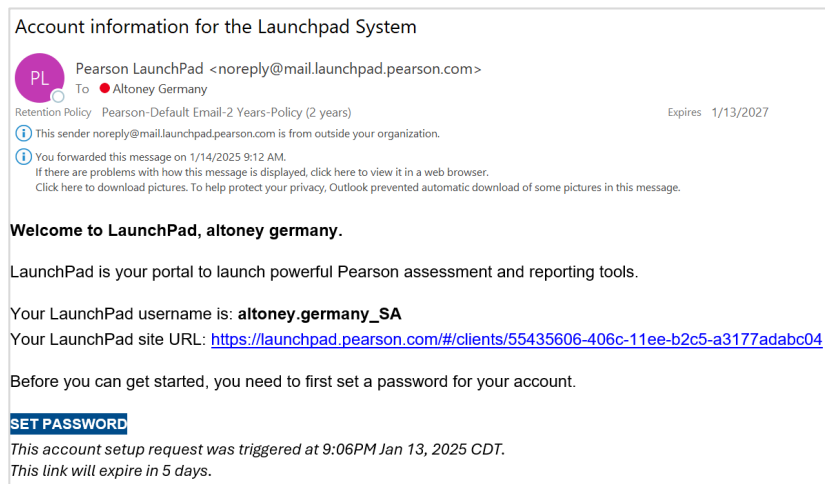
Account information for the Launchpad System

PL

Pearson LaunchPad <noreply@mail.launchpad.pearson.com>

To Altoney Germany

Retention Policy Pearson-Default Email-2 Years-Policy (2 years) Expires 1/13/2027

This sender noreply@mail.launchpad.pearson.com is from outside your organization.

You forwarded this message on 1/14/2025 9:12 AM.
If there are problems with how this message is displayed, click here to view it in a web browser.
Click here to download pictures. To help protect your privacy, Outlook prevented automatic download of some pictures in this message.

**Welcome to LaunchPad, altoney germany.**

LaunchPad is your portal to launch powerful Pearson assessment and reporting tools.

Your LaunchPad username is: **altoney.germany_SA**
Your LaunchPad site URL: https://launchpad.pearson.com/#/clients/55435606-406c-11ee-b2c5-a3177adabc04

Before you can get started, you need to first set a password for your account.

SET PASSWORD
*This account setup request was triggered at 9:06PM Jan 13, 2025 CDT.*
*This link will expire in 5 days.*